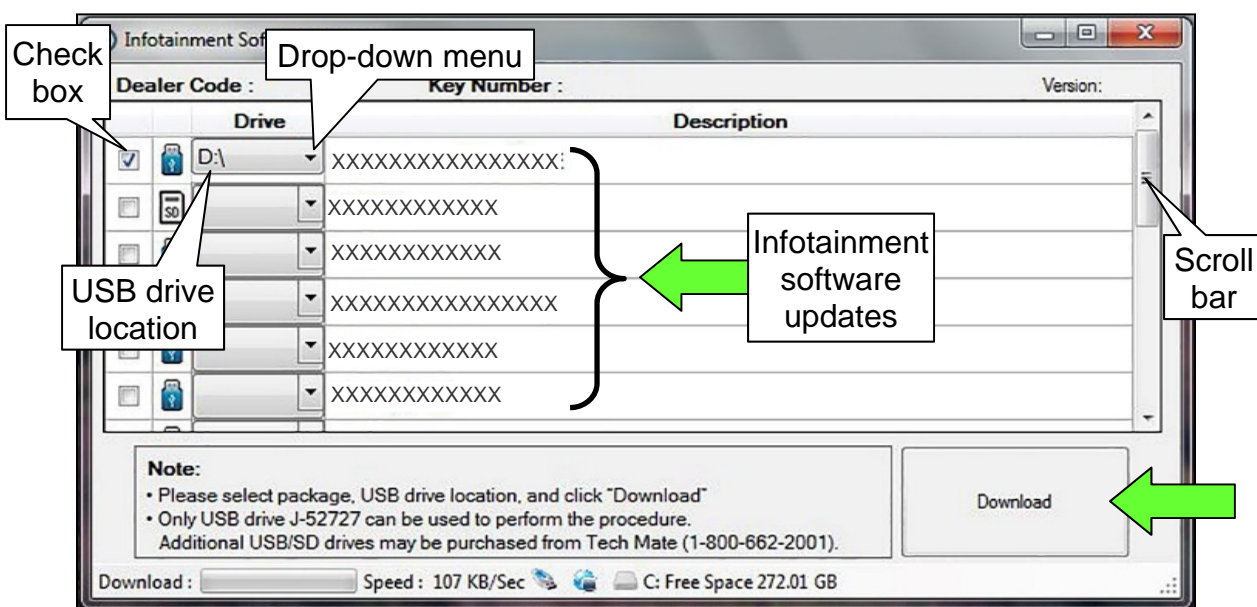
Infotainment Sof

Check box

Drop-down menu

Dealer Code :

Key Number :

Version:

| | | Drive | Description |
|---|---|---|---|
| ☑ | | D:\ | XXXXXXXXXXXXXXXX |
| ☐ | SD | | XXXXXXXXXXXX |
| ☐ | | | XXXXXXXXXXXX |
| | | | XXXXXXXXXXXXXXXX |
| | | | XXXXXXXXXXXX |
| ☐ | | | XXXXXXXXXXXX |

USB drive location

Infotainment software updates

Scroll bar

Note:
• Please select package, USB drive location, and click "Download"
• Only USB drive J-52727 can be used to perform the procedure.
Additional USB/SD drives may be purchased from Tech Mate (1-800-662-2001).

Download

Download :

Speed : 107 KB/Sec

C: Free Space 272.01 GB